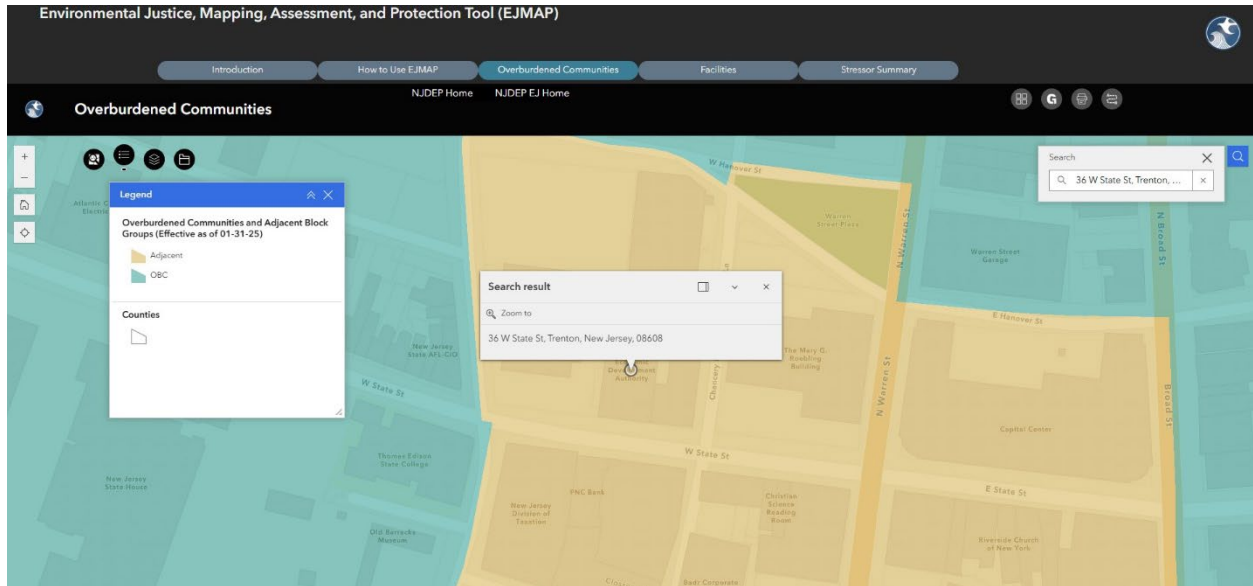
Environmental Justice, Mapping, Assessment, and Protection Tool (EJMAP)

Introduction
How to Use EJMAP
Overburdened Communities
Facilities
Stressor Summary

Overburdened Communities

NJDEP Home
NJDEP EJ Home

Legend

Overburdened Communities and Adjacent Block Groups (Effective as of 01-31-25)

Adjacent

OBC

Counties

Search

36 W State St, Trenton, ...

Search result

Zoom to

36 W State St, Trenton, New Jersey, 08608

W Hanover St

Warren Street Plaza

N Warren St

Warren Street Garage

N Broad St

E Hanover St

The Mary G. Roebling Building

New Jersey State AFL-CIO

W State St

Development Authority

Chancery

Capitol Center

Broad St

Thomas Edison State College

W State St

New Jersey State House

PNC Bank

New Jersey Division of Taxation

Christian Science Reading Room

E State St

Old Barracks Museum

Riverside Church of New York

Atlantic C Electric